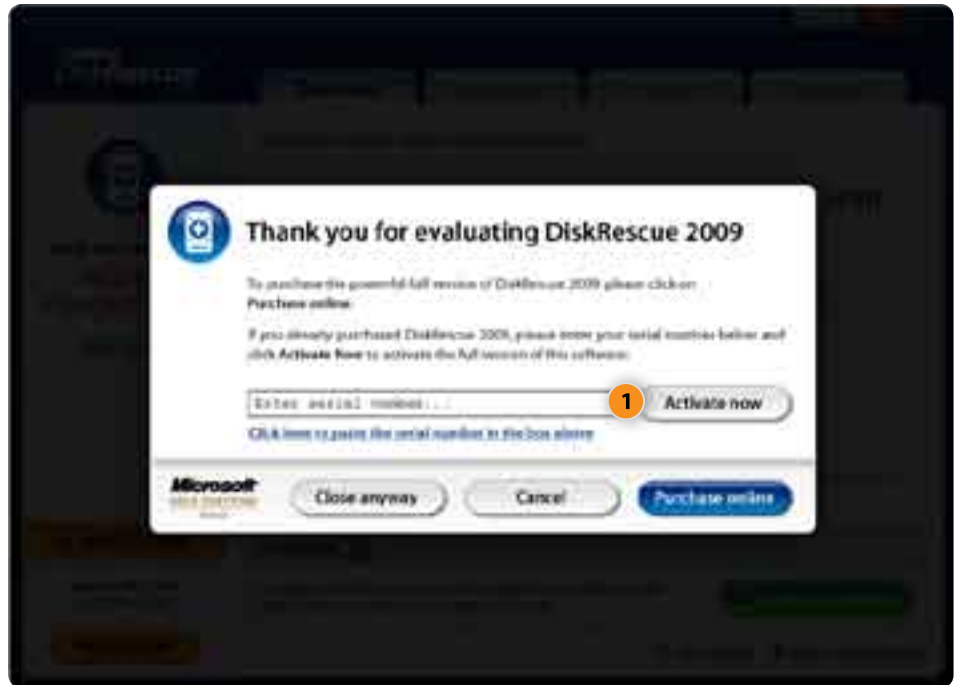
Thank you for evaluating DiskRescue 2009

To purchase the powerful full version of DiskRescue 2009 please click on Purchase online.

If you already purchased DiskRescue 2009, please enter your serial number below and click Activate Now to activate the full version of this software.

Enter serial number...

1

Activate now

Click here to paste the serial number in the box above

Microsoft GOLD CERTIFIED Partner

Close anyway

Cancel

Purchase online